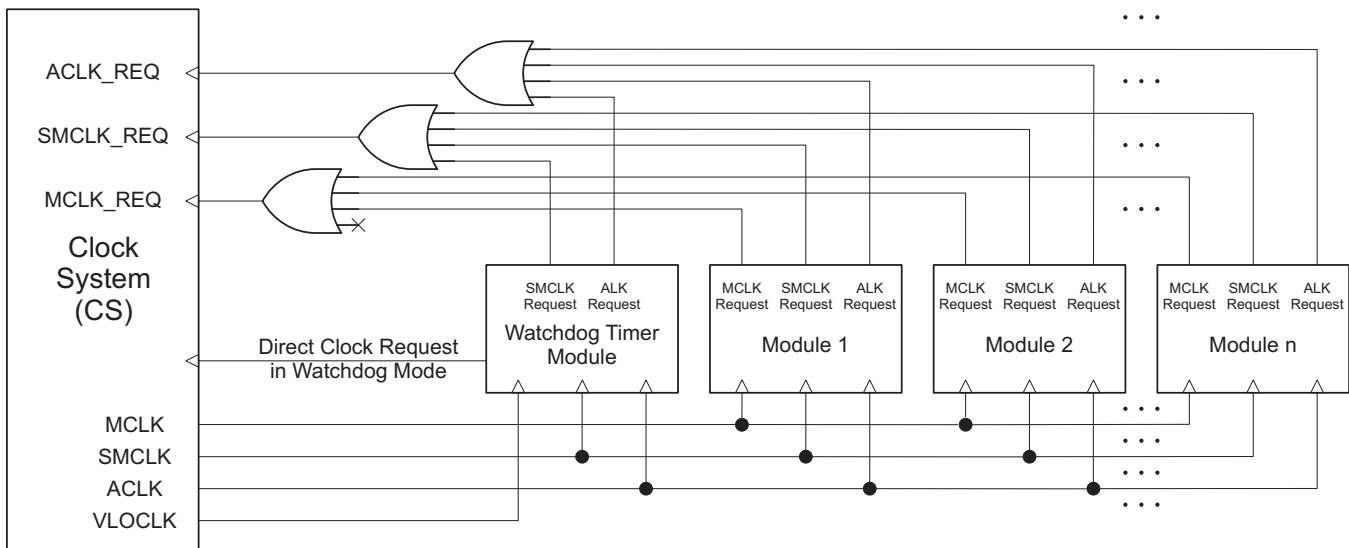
ACLK_REQ

SMCLK_REQ

MCLK_REQ

Clock System (CS)

Direct Clock Request in Watchdog Mode

SMCLK Request ALK Request

Watchdog Timer Module

MCLK Request SMCLK Request ALK Request

Module 1

MCLK Request SMCLK Request ALK Request

Module 2

MCLK Request SMCLK Request ALK Request

Module n

MCLK

SMCLK

ACLK

VLOCLK